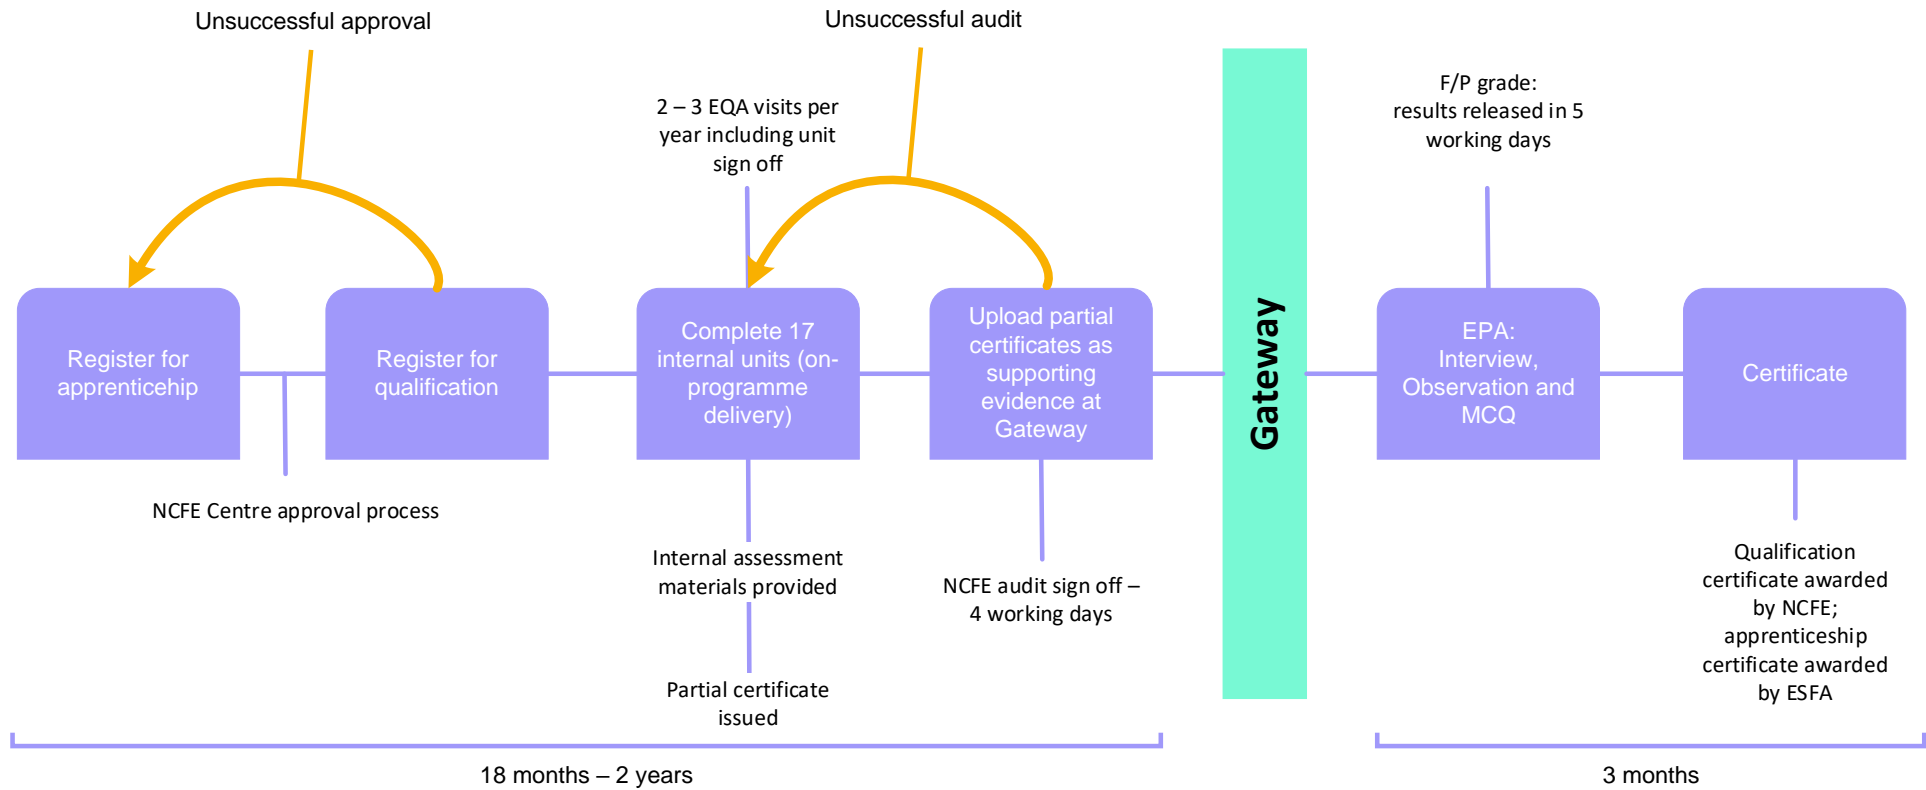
Unsuccessful approval

Unsuccessful audit

2 – 3 EQA visits per year including unit sign off

F/P grade: results released in 5 working days

Register for apprenticehip

Register for qualification

Complete 17 internal units (on-programme delivery)

Upload partial certificates as supporting evidence at Gateway

Gateway

EPA: Interview, Observation and MCQ

Certificate

NCFE Centre approval process

Internal assessment materials provided

Partial certificate issued

NCFE audit sign off – 4 working days

Qualification certificate awarded by NCFE; apprenticeship certificate awarded by ESFA

18 months – 2 years

3 months